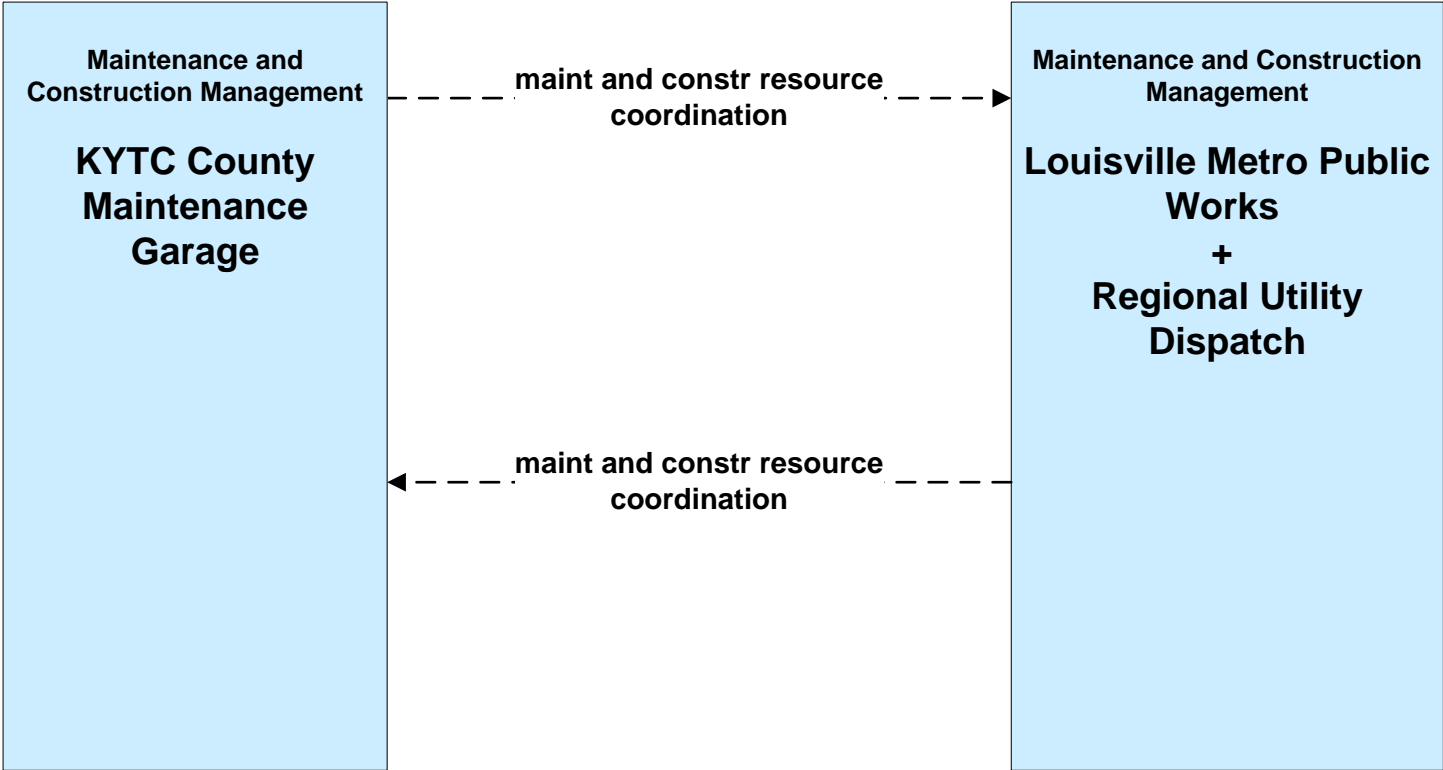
Maintenance and Construction Management

KYTC County Maintenance Garage

maint and constr resource coordination

Maintenance and Construction Management

Louisville Metro Public Works
+
Regional Utility Dispatch

maint and constr resource coordination